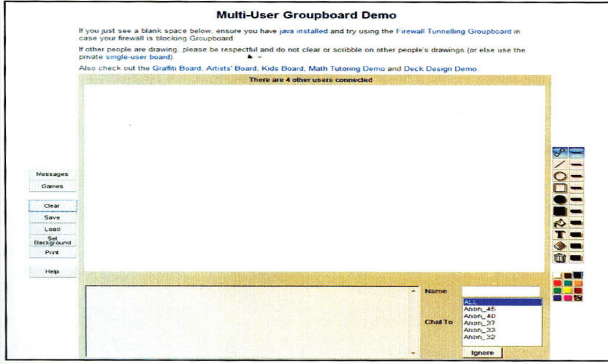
Multi-User Groupboard Demo

If you just see a blank space below, ensure you have java installed and try using the Firewall Tunnelling Groupboard in case your firewall is blocking Groupboard.

If other people are drawing, please be respectful and do not clear or scribble on other people's drawings (or else use the private single-user board).

Also check out the Graffiti Board, Artists' Board, Kids Board, Math Tutoring Demo and Deck Design Demo.

There are 4 other users connected

Messages
Games
Clear
Save
Load
Set Background
Print
Help

Name
Chat To
ALL
Anon_45
Anon_40
Anon_37
Anon_33
Anon_32
Ignore